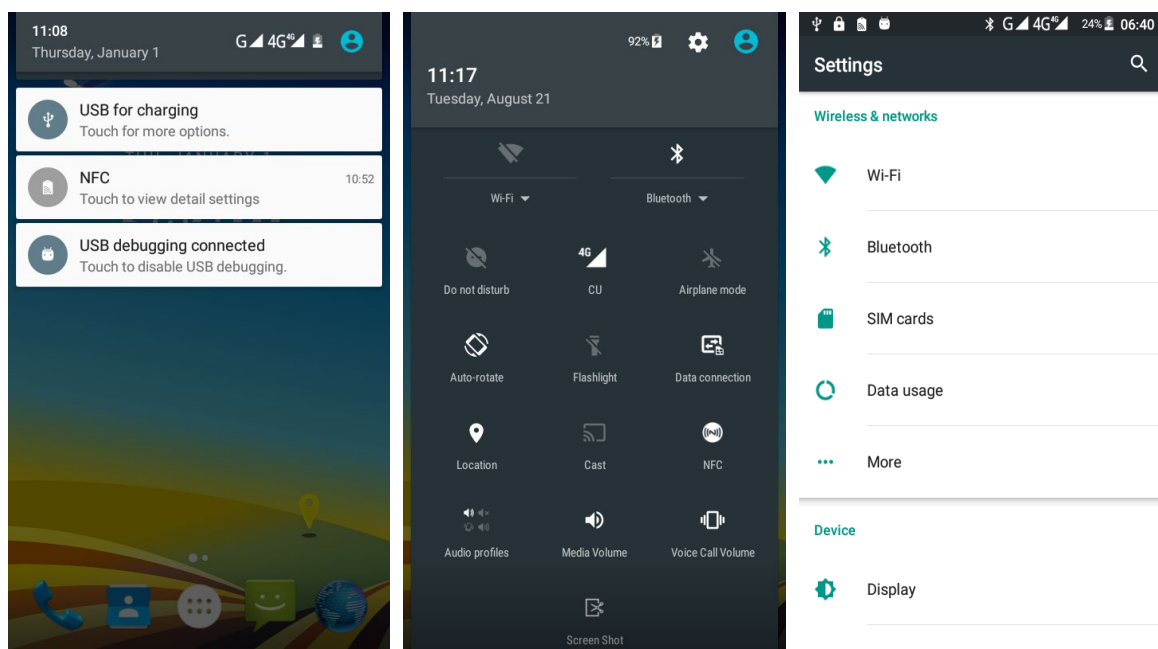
11:08
Thursday, January 1

G 4G 4G

USB for charging
Touch for more options.

NFC
10:52
Touch to view detail settings

USB debugging connected
Touch to disable USB debugging.

92%

11:17
Tuesday, August 21

Wi-Fi

Bluetooth

Do not disturb

4G

CU

Airplane mode

Auto-rotate

Flashlight

Data connection

Location

Cast

NFC

Audio profiles

Media Volume

Voice Call Volume

Screen Shot

G 4G 4G 24% 06:40

Settings

Wireless & networks

Wi-Fi

Bluetooth

SIM cards

Data usage

More

Device

Display